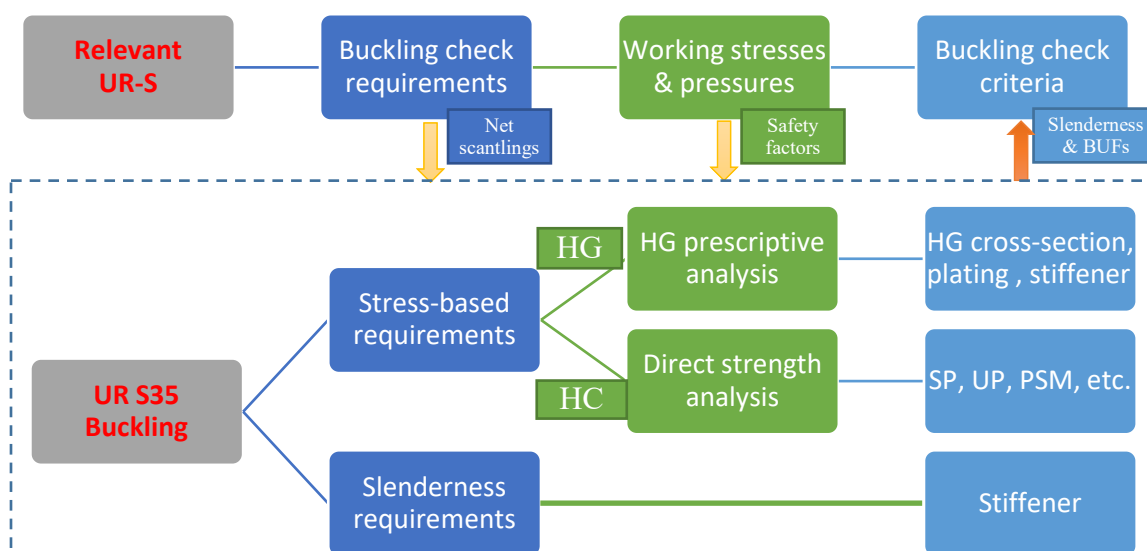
Relevant UR-S

Buckling check requirements

Net scantlings

Working stresses & pressures

Safety factors

Buckling check criteria

Slenderness & BUFs

UR S35 Buckling

Stress-based requirements

HG

HG prescriptive analysis

HG cross-section, plating , stiffener

HC

Direct strength analysis

SP, UP, PSM, etc.

Slenderness requirements

Stiffener